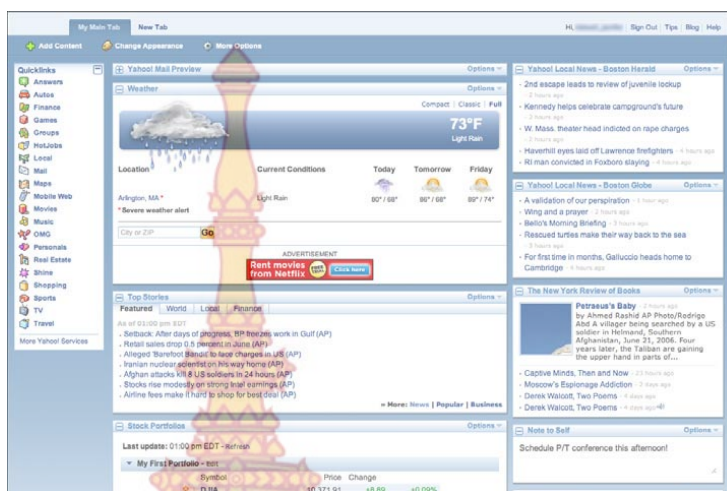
My Main Tab | New Tab

Hi, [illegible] | Sign Out | Tips | Blog | Help

Add Content | Change Appearance | More Options

Quicklinks
Answers
Autos
Finance
Games
Groups
HotJobs
Local
Mail
Maps
Mobile Web
Movies
Music
OMG
Personals
Real Estate
Shine
Shopping
Sports
TV
Travel
More Yahoo! Services

Yahoo! Mail Preview | Options

Weather | Options
Compact | Classic | Full
73°F
Light Rain

| Location | Current Conditions | Today | Tomorrow | Friday |
|---|---|---|---|---|
| Arlington, MA * | Light Rain | 80° / 68° | 86° / 68° | 89° / 74° |

* Severe weather alert

City or ZIP | Go

ADVERTISEMENT
Rent movies from Netflix | FREE TRIAL | Click here

Top Stories | Options
Featured | World | Local | Finance
As of 01:00 pm EDT
Setback: After days of progress, BP freezes work in Gulf (AP)
Retail sales drop 0.5 percent in June (AP)
Alleged 'Barefoot Bandit' to face charges in US (AP)
Iranian nuclear scientist on his way home (AP)
Afghan attacks kill 8 US soldiers in 24 hours (AP)
Stocks rise modestly on strong Intel earnings (AP)
Airline fees make it hard to shop for best deal (AP)
» More: News | Popular | Business

Stock Portfolios | Options
Last update: 01:00 pm EDT - Refresh
My First Portfolio - Edit
Symbol | Price | Change
DJIA | 10,371.91 | +8.89 | +0.09%

Yahoo! Local News - Boston Herald | Options
2nd escape leads to review of juvenile lockup - 2 hours ago
Kennedy helps celebrate campground's future - 2 hours ago
W. Mass. theater head indicted on rape charges - 2 hours ago
Haverhill eyes laid off Lawrence firefighters - 4 hours ago
RI man convicted in Foxboro slaying - 4 hours ago

Yahoo! Local News - Boston Globe | Options
A validation of our perspiration - 1 hour ago
Wing and a prayer - 2 hours ago
Bello's Morning Briefing - 2 hours ago
Rescued turtles make their way back to the sea - 3 hours ago
For first time in months, Galluccio heads home to Cambridge - 4 hours ago

The New York Review of Books | Options
Petraeus's Baby - 2 hours ago
by Ahmed Rashid AP Photo/Rodrigo Abd A villager being searched by a US soldier in Helmand, Southern Afghanistan, June 21, 2006. Four years later, the Taliban are gaining the upper hand in parts of...
Captive Minds, Then and Now - 2 hours ago
Moscow's Espionage Addiction - 2 hours ago
Derek Walcott, Two Poems - 4 days ago
Derek Walcott, Two Poems - 4 days ago

Note to Self | Options
Schedule P/T conference this afternoon!